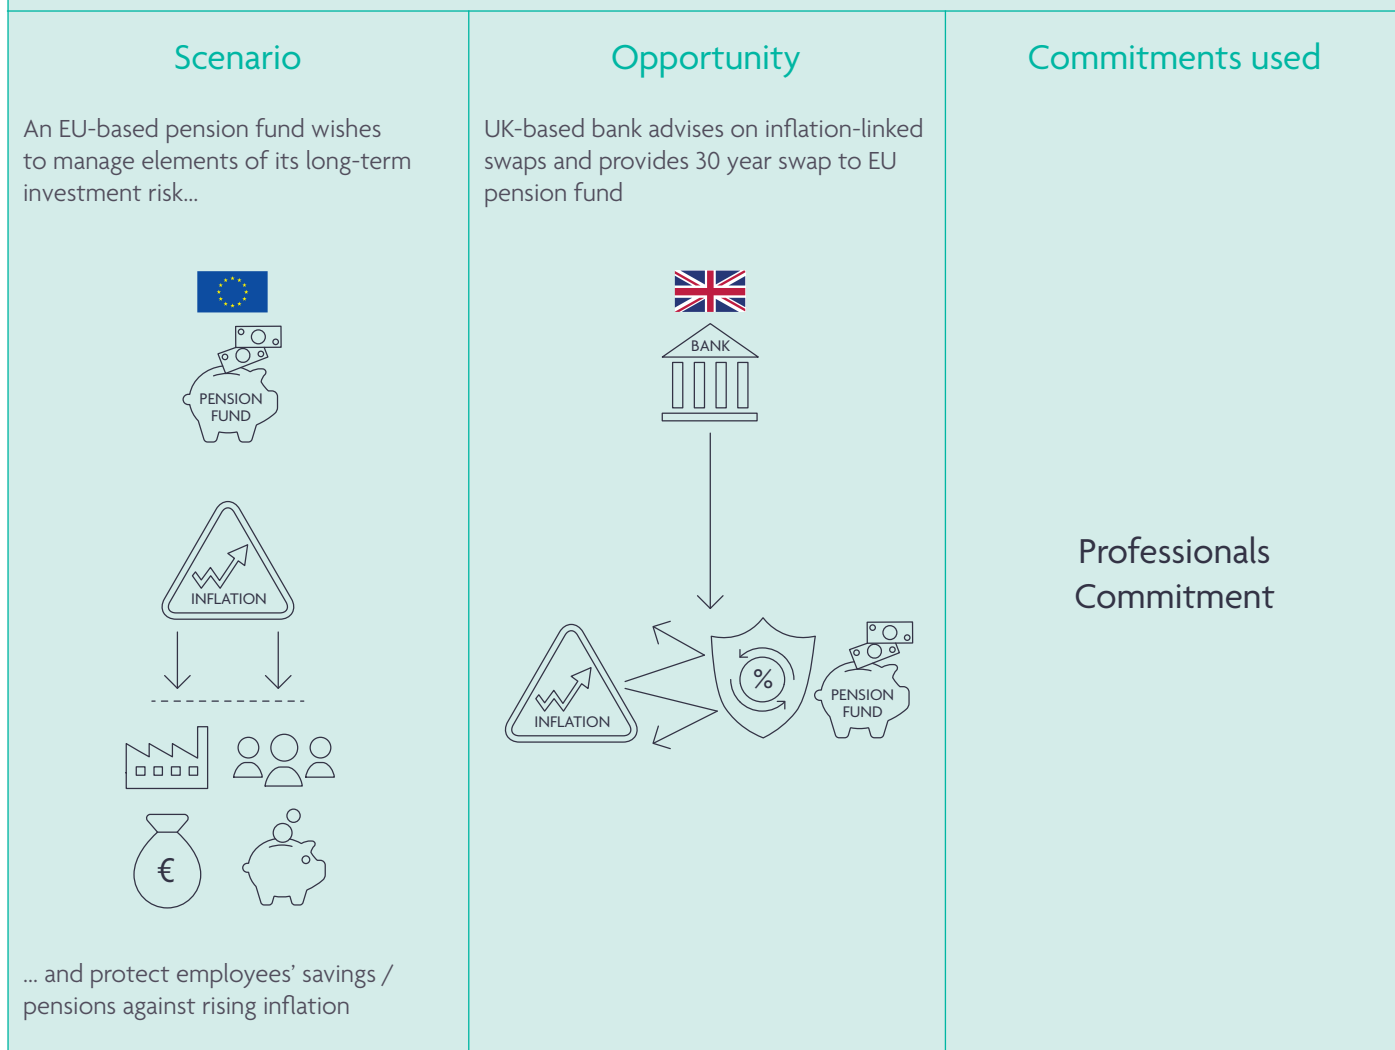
Scenario

An EU-based pension fund wishes to manage elements of its long-term investment risk...

PENSION FUND

INFLATION

€

... and protect employees' savings / pensions against rising inflation

Opportunity

UK-based bank advises on inflation-linked swaps and provides 30 year swap to EU pension fund

BANK

INFLATION

%

PENSION FUND

Commitments used

Professionals Commitment